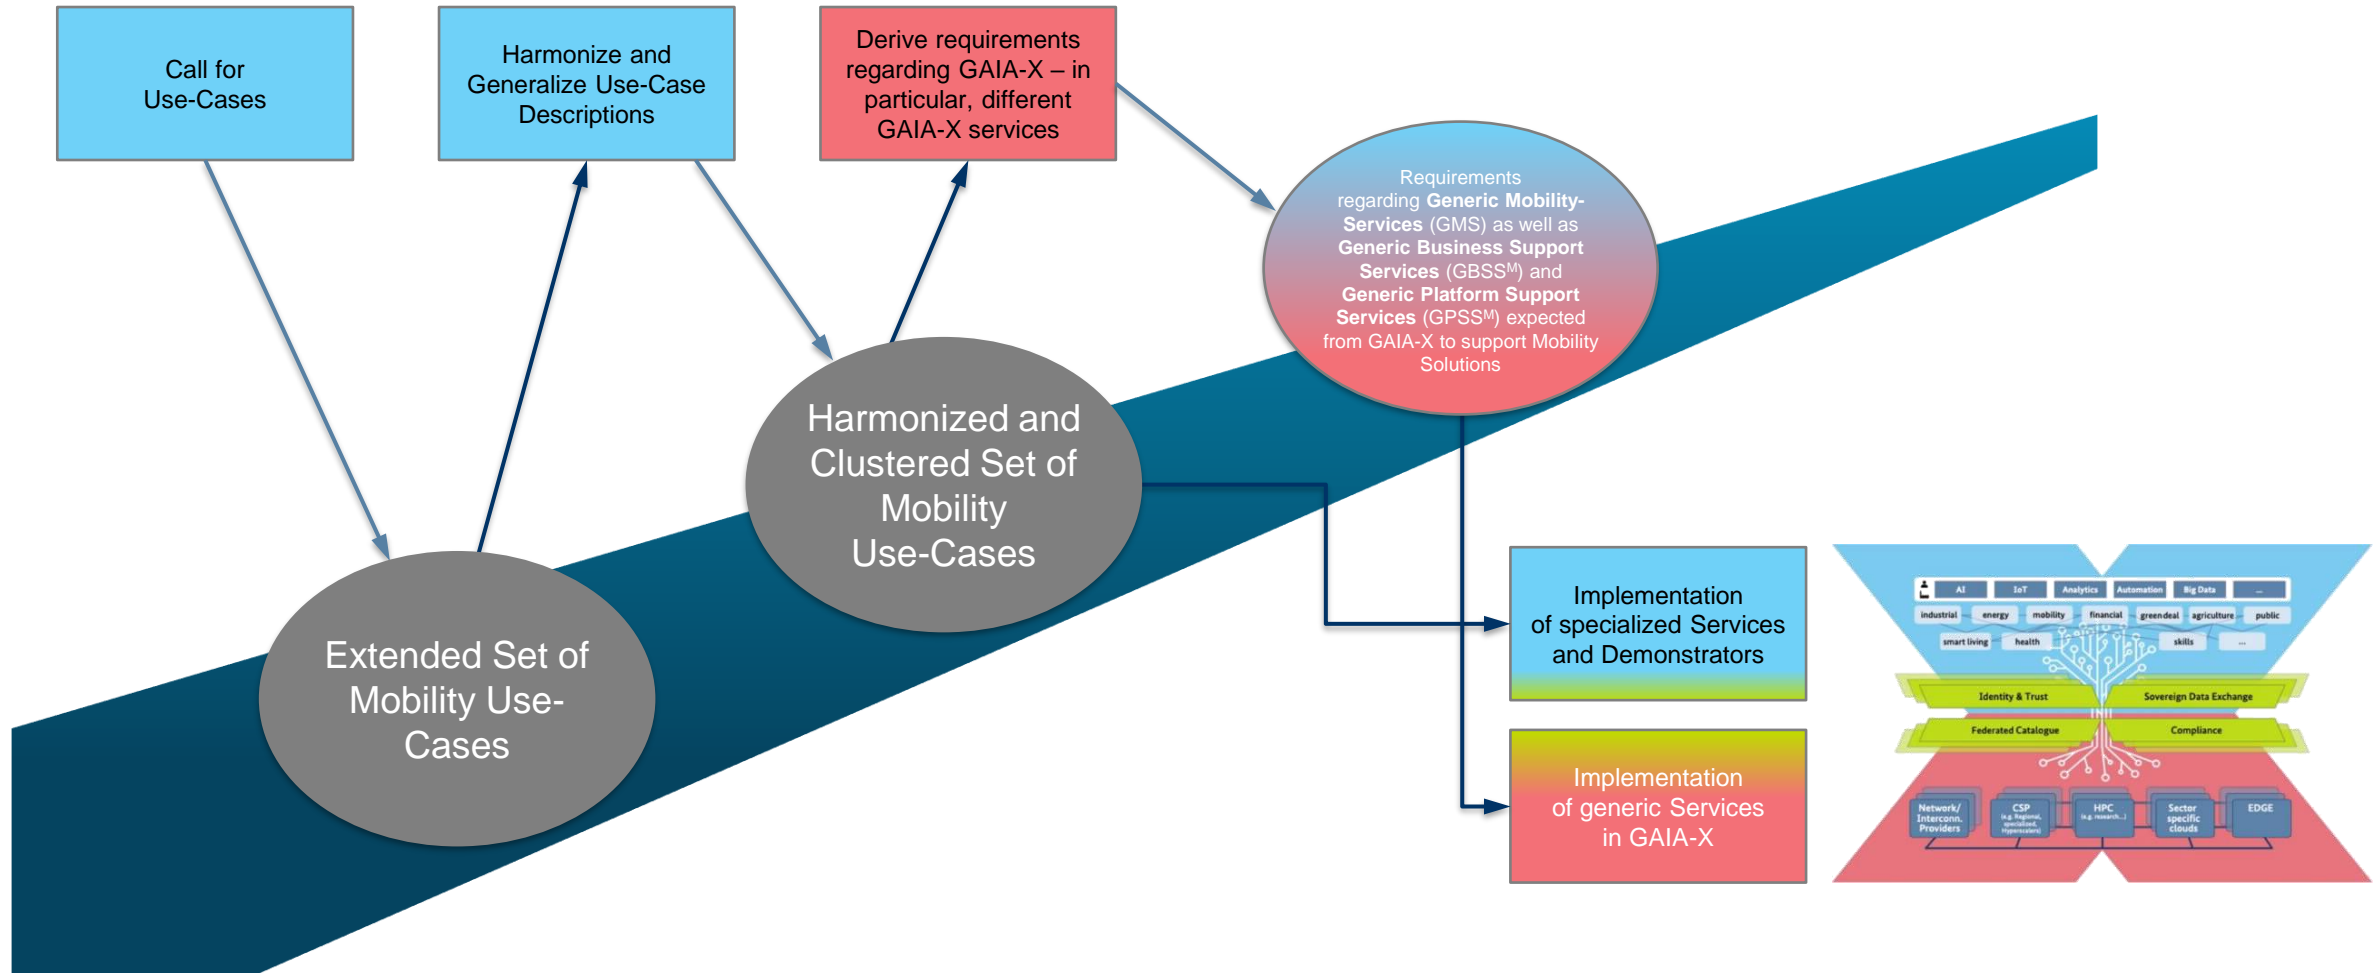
Call for Use-Cases

Harmonize and Generalize Use-Case Descriptions

Derive requirements regarding GAIA-X – in particular, different GAIA-X services

Requirements regarding **Generic Mobility-Services** (GMS) as well as **Generic Business Support Services** (GBSS$^M$) and **Generic Platform Support Services** (GPSS$^M$) expected from GAIA-X to support Mobility Solutions

Harmonized and Clustered Set of Mobility Use-Cases

Extended Set of Mobility Use-Cases

Implementation of specialized Services and Demonstrators

Implementation of generic Services in GAIA-X

AI IoT Analytics Automation Big Data ...
industrial energy mobility financial greendeal agriculture public
smart living health skills ...
Identity & Trust
Sovereign Data Exchange
Federated Catalogue
Compliance
Network/ Interconn. Providers
CSP
HPC
Sector specific clouds
EDGE